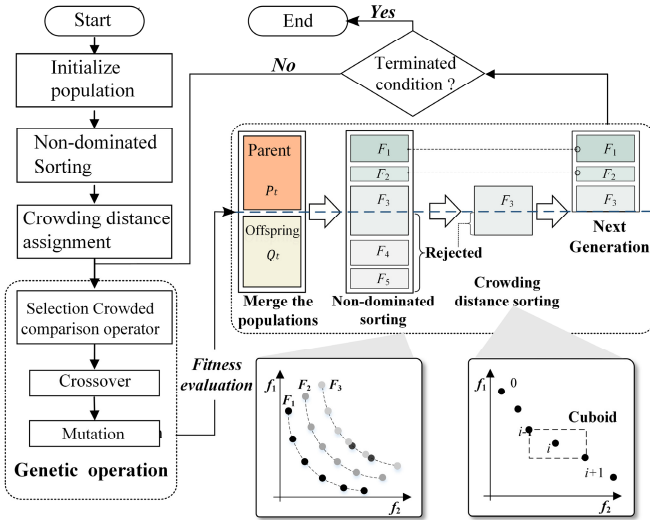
Start

Initialize population

Non-dominated Sorting

Crowding distance assignment

End

Yes

Terminated condition ?

No

Parent

$P_t$

Offspring

$Q_t$

Merge the populations

$F_1$

$F_2$

$F_3$

$F_4$

$F_5$

Rejected

Non-dominated sorting

$F_3$

Crowding distance sorting

$F_1$

$F_2$

$F_3$

Next Generation

Selection Crowded comparison operator

Crossover

Mutation

Genetic operation

Fitness evaluation

$f_1$

$F_1$

$F_2$

$F_3$

$f_2$

$f_1$

0

Cuboid

$i-1$

$i$

$i+1$

$f_2$